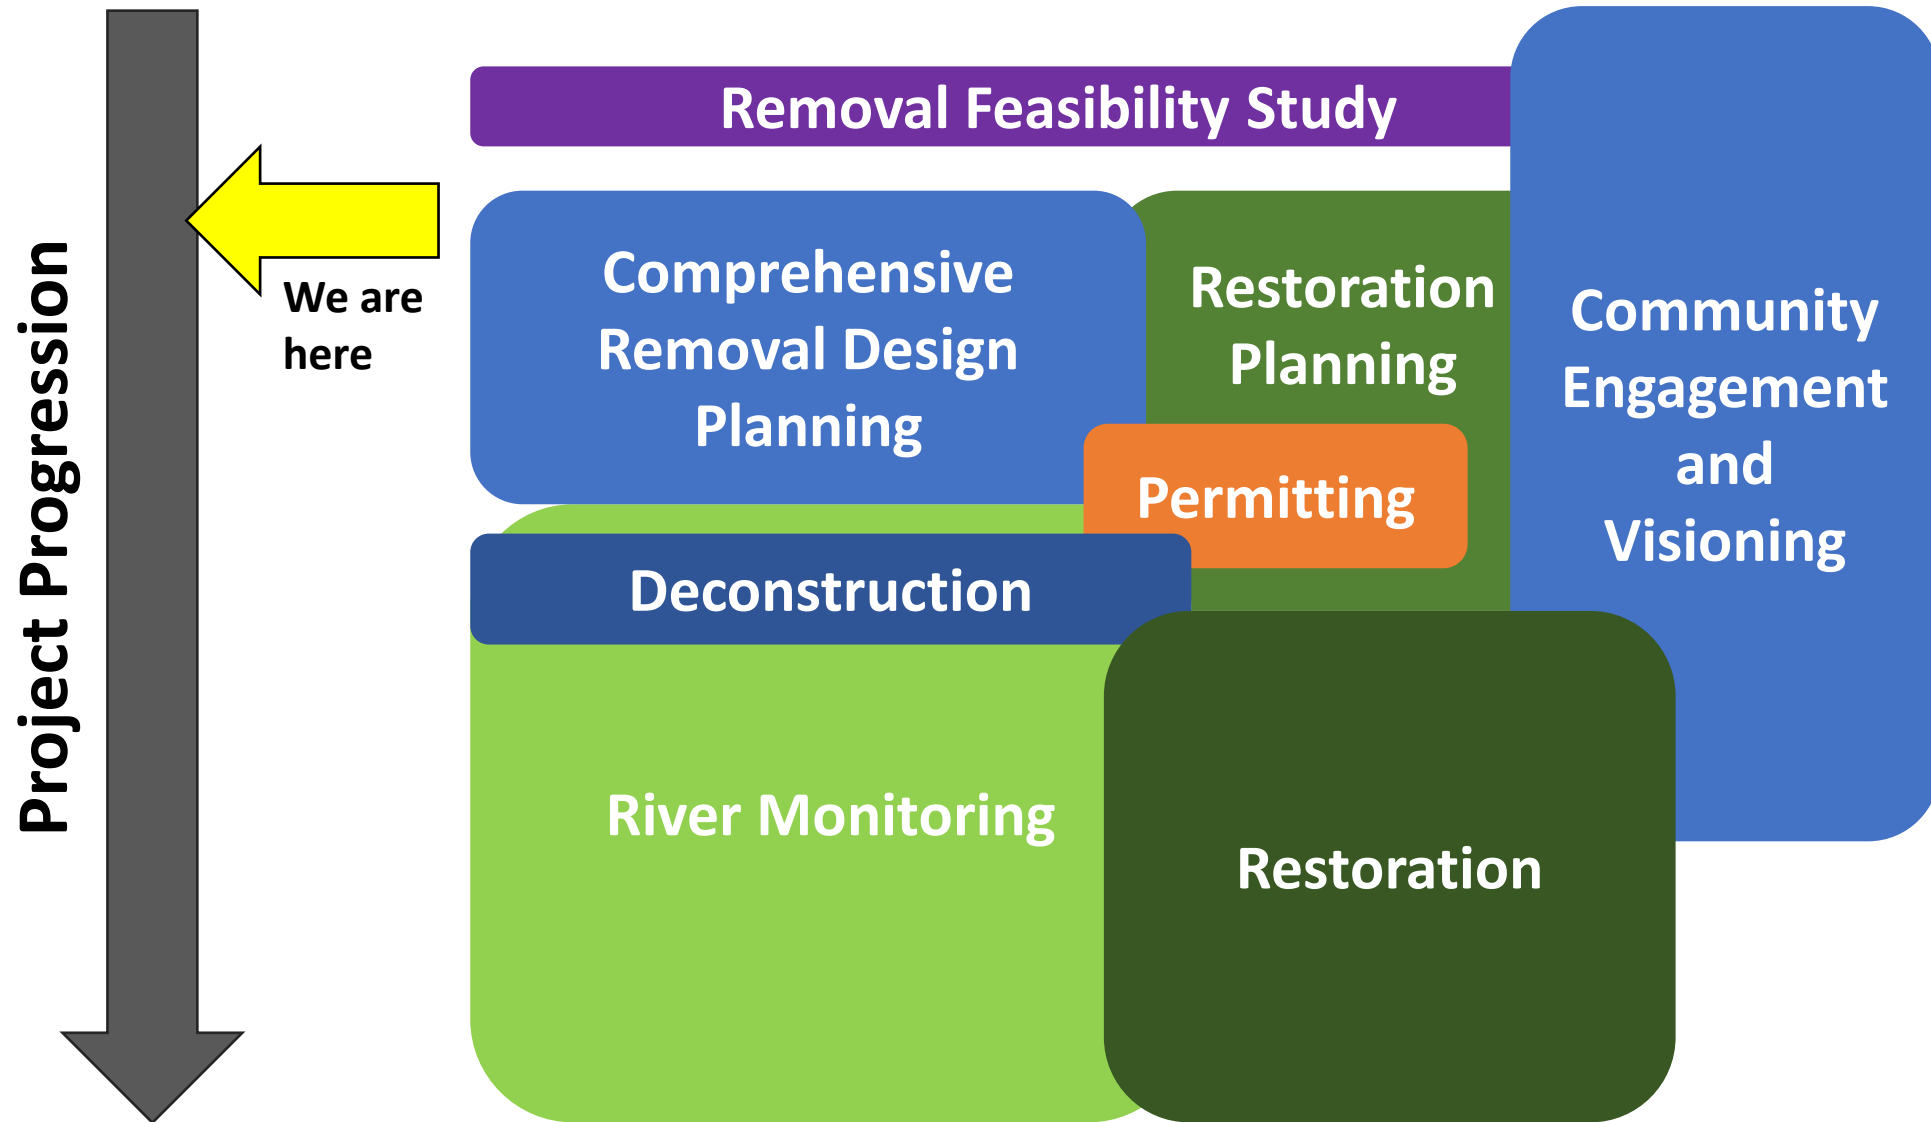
Project Progression

We are here

Removal Feasibility Study

Comprehensive Removal Design Planning

Restoration Planning

Community Engagement and Visioning

Permitting

Deconstruction

River Monitoring

Restoration